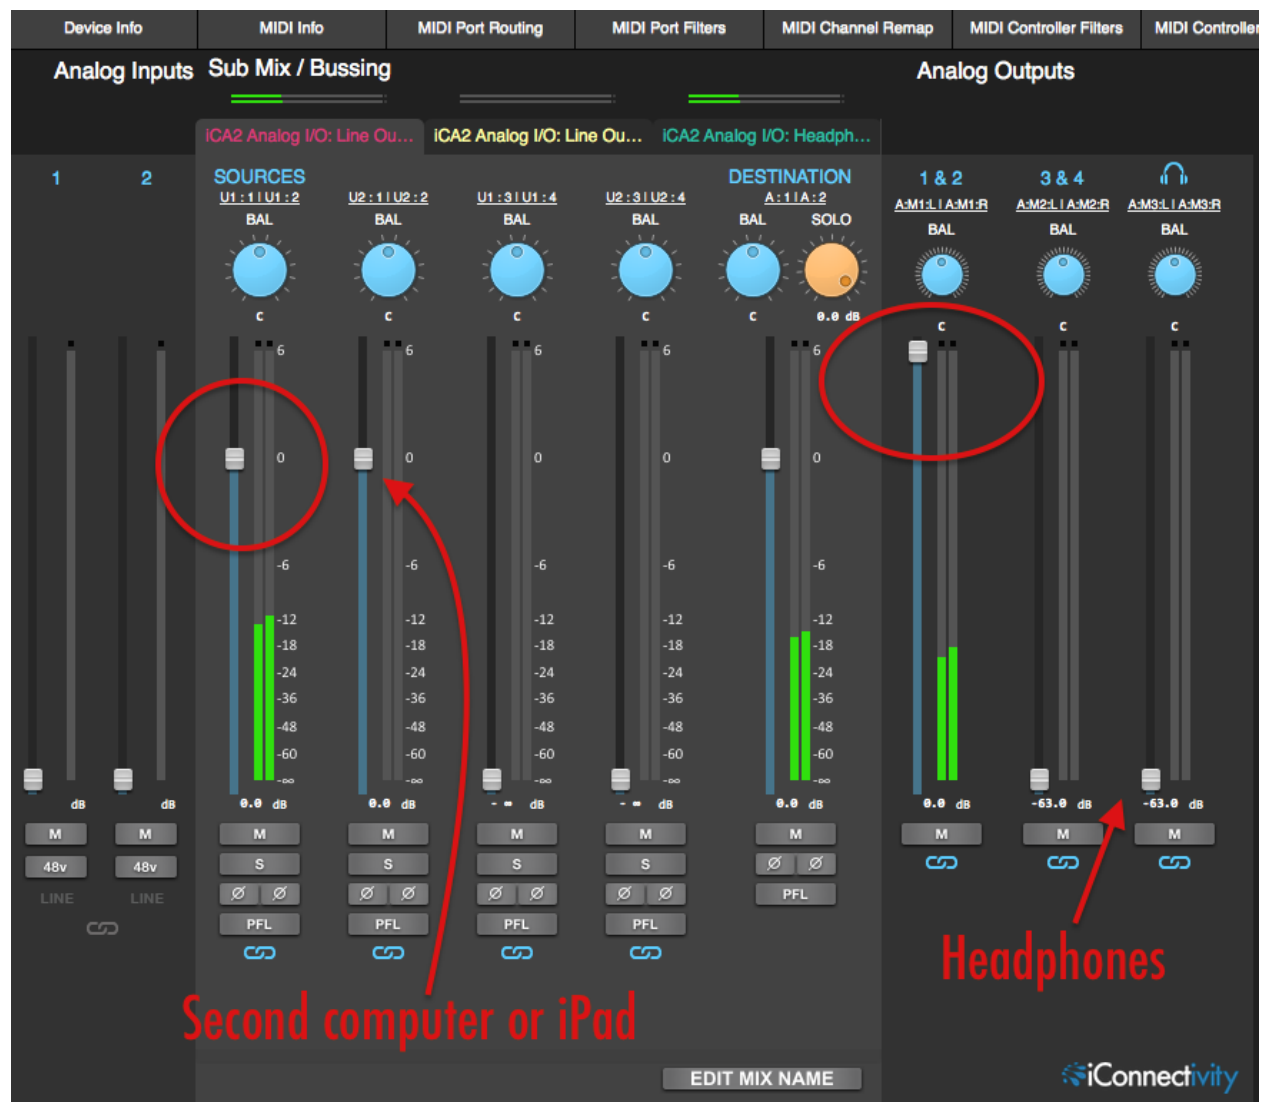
Device Info | MIDI Info | MIDI Port Routing | MIDI Port Filters | MIDI Channel Remap | MIDI Controller Filters | MIDI Controller

Analog Inputs | Sub Mix / Bussing | Analog Outputs

iCA2 Analog I/O: Line Ou... | iCA2 Analog I/O: Line Ou... | iCA2 Analog I/O: Headph...

1 2

SOURCES
U1:1 | U1:2 BAL c
U2:1 | U2:2 BAL c
U1:3 | U1:4 BAL c
U2:3 | U2:4 BAL c

DESTINATION
A:1 | A:2
BAL SOLO
c 0.0 dB

1 & 2 A:M1:L | A:M1:R BAL c
3 & 4 A:M2:L | A:M2:R BAL c
A:M3:L | A:M3:R BAL c

6 0 -6 -12 -18 -24 -36 -48 -60 -∞

dB dB 0.0 dB 0.0 dB - ∞ dB - ∞ dB 0.0 dB 0.0 dB -63.0 dB -63.0 dB

M M M M M M M M M M
48v 48v S S S S
LINE LINE Ø Ø Ø Ø Ø Ø Ø Ø Ø Ø
PFL PFL PFL PFL PFL

Second computer or iPad

Headphones

EDIT MIX NAME

iConnectivity